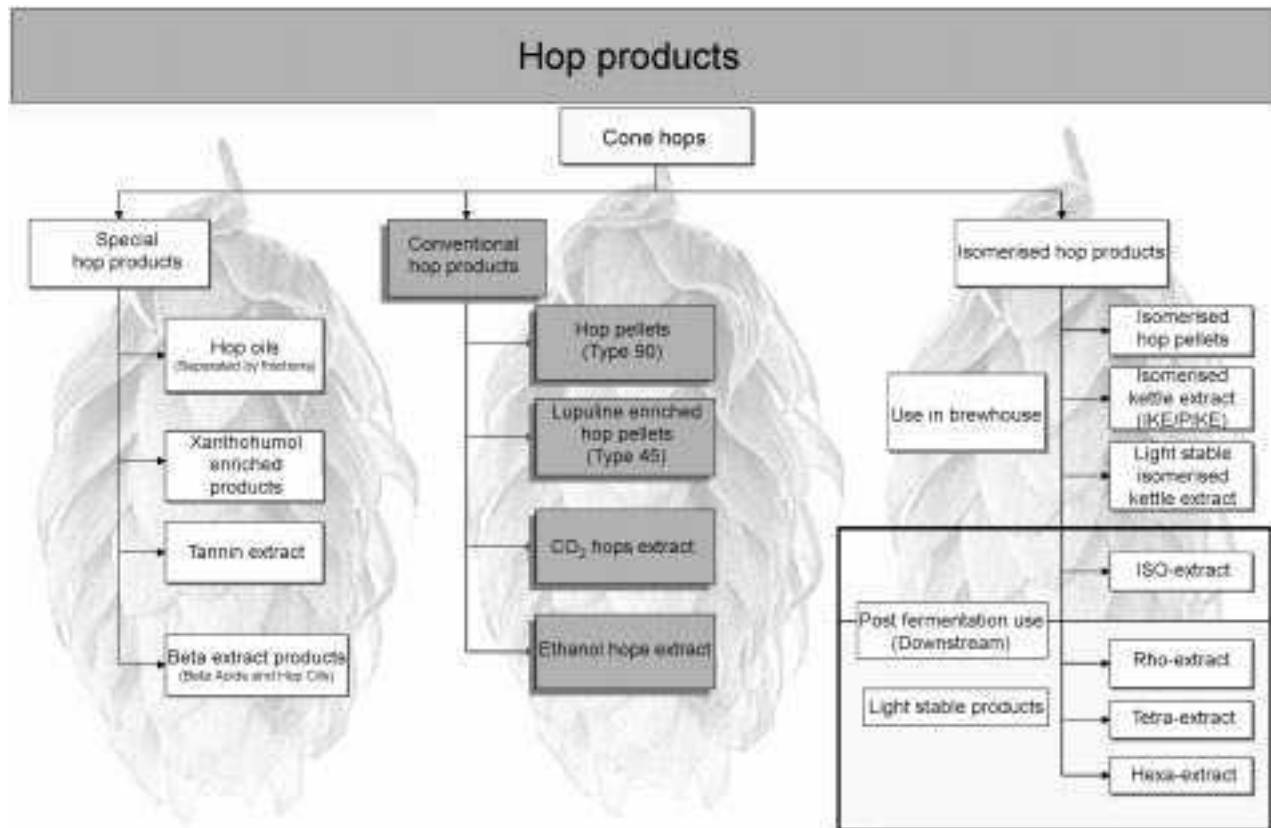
Hop products

Cone hops

Special hop products

Hop oils
(Separated by fractions)

Xanthohumol enriched products

Tannin extract

Beta extract products
(Beta Acids and Hop Oils)

Conventional hop products

Hop pellets
(Type 90)

Lupuline enriched hop pellets
(Type 45)

$CO_2$ hops extract

Ethanol hops extract

Isomerised hop products

Use in brewhouse

Isomerised hop pellets

Isomerised kettle extract
(IKE/PIKE)

Light stable isomerised kettle extract

ISO-extract

Post fermentation use
(Downstream)

Light stable products

Rho-extract

Tetra-extract

Hexa-extract